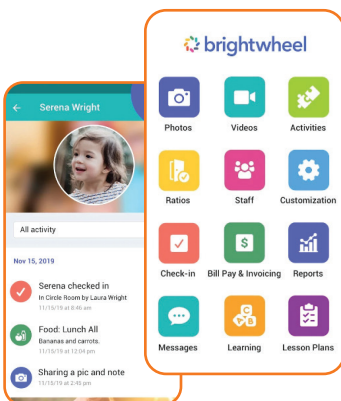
brightwheel

Photos
Videos
Activities
Ratios
Staff
Customization
Check-in
Bill Pay & Invoicing
Reports
Messages
Learning
Lesson Plans

Serena Wright

All activity

Nov 15, 2019

Serena checked in
In Circle Room by Laura Wright
11/15/19 at 8:46 am

Food: Lunch All
Bananas and carrots.
11/15/19 at 12:04 pm

Sharing a pic and note
11/15/19 at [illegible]